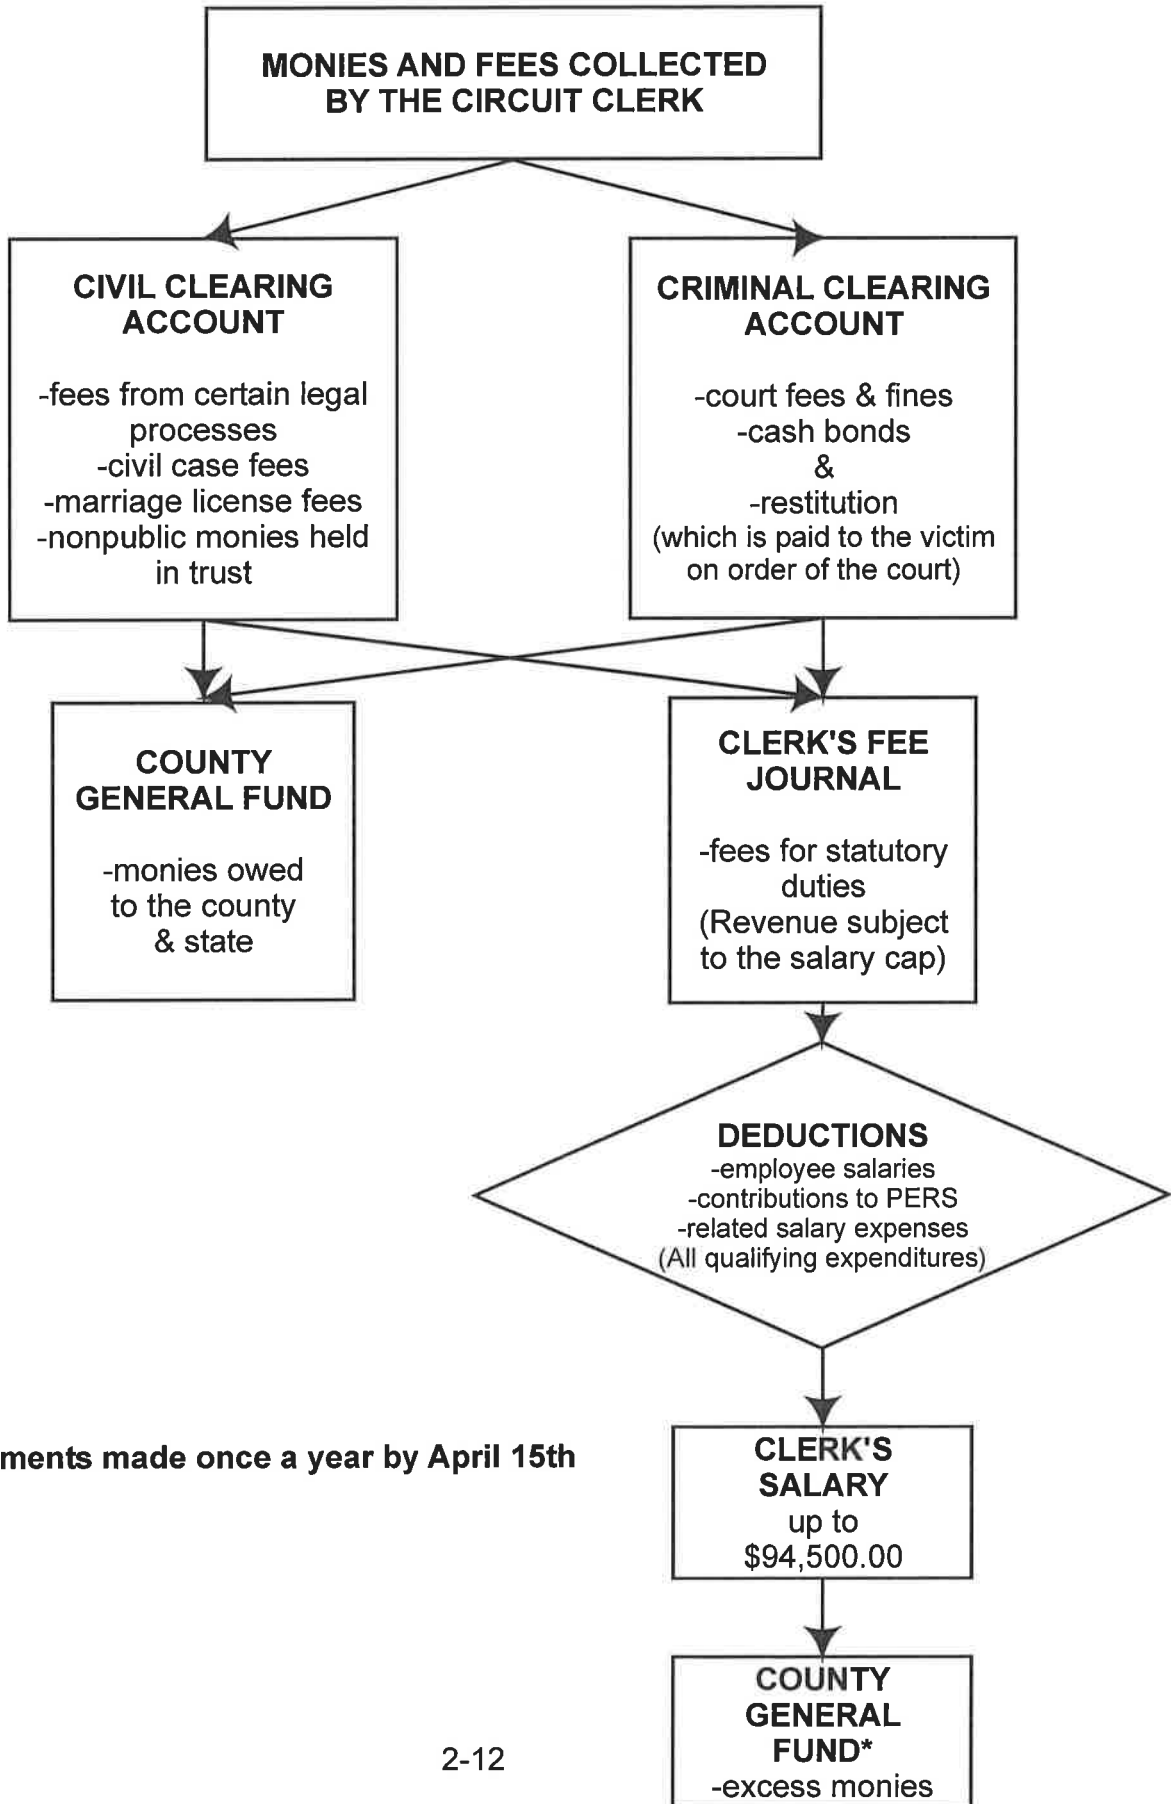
MONIES AND FEES COLLECTED BY THE CIRCUIT CLERK

CIVIL CLEARING ACCOUNT

-fees from certain legal processes
-civil case fees
-marriage license fees
-nonpublic monies held in trust

CRIMINAL CLEARING ACCOUNT

-court fees & fines
-cash bonds
&
-restitution
(which is paid to the victim on order of the court)

COUNTY GENERAL FUND

-monies owed to the county & state

CLERK'S FEE JOURNAL

-fees for statutory duties
(Revenue subject to the salary cap)

DEDUCTIONS
-employee salaries
-contributions to PERS
-related salary expenses
(All qualifying expenditures)

ments made once a year by April 15th

CLERK'S SALARY
up to
$94,500.00

COUNTY GENERAL FUND*
-excess monies

2-12